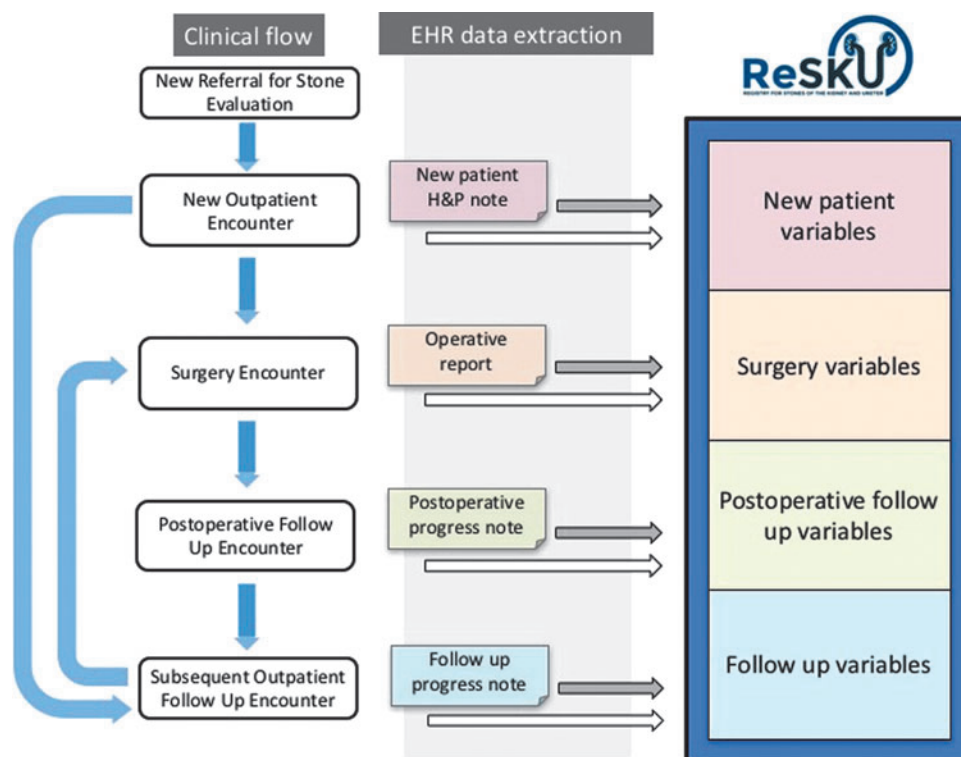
Clinical flow

EHR data extraction

ReSKU

REGISTRY FOR STONES OF THE KIDNEY AND URETER

New Referral for Stone Evaluation

New Outpatient Encounter

Surgery Encounter

Postoperative Follow Up Encounter

Subsequent Outpatient Follow Up Encounter

New patient H&P note

Operative report

Postoperative progress note

Follow up progress note

New patient variables

Surgery variables

Postoperative follow up variables

Follow up variables